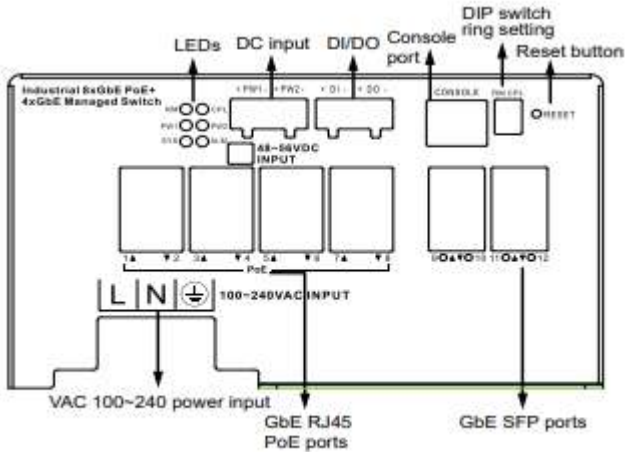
DIP switch ring setting

LEDs

DC input

DI/DO

Console port

Reset button

Industrial 8xGbE PoE+ 4xGbE Managed Switch

+ PW1 - + PW2 -

+ DI - + DO -

CONSOLE

RM CPL

RESET

RM CPL

PW1 PW2

SYS ALM

48~56VDC INPUT

1▲ ▼2 3▲ ▼4 5▲ ▼6 7▲ ▼8

PoE

9 10 11 12

L N

100~240VAC INPUT

VAC 100~240 power input

GbE RJ45 PoE ports

GbE SFP ports